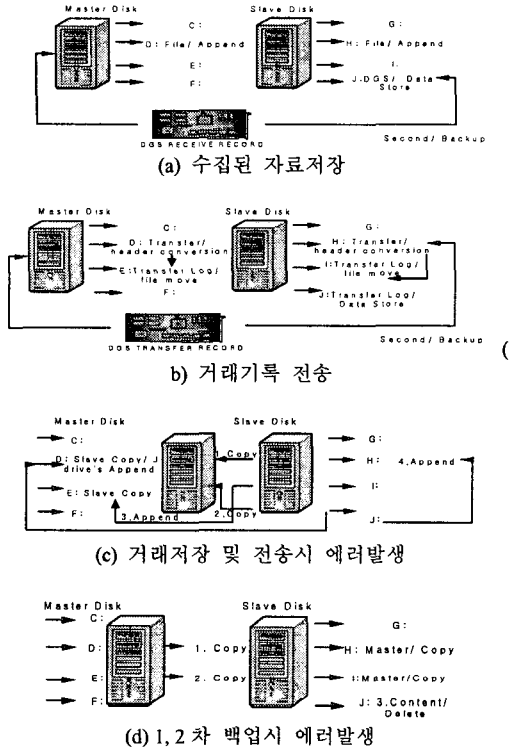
Master Disk

C:

D: File/ Append

E:

F:

Slave Disk

G:

H: File/ Append

I:

J: DGS/ Data Store

DGS RECEIVE RECORD

Second/ Backup

(a) 수집된 자료저장

Master Disk

C:

D: Transfer/ header conversion

E: Transfer Log/ file move

F:

Slave Disk

G:

H: Transfer/ header conversion

I: Transfer Log/ file move

J: Transfer Log/ Data Store

DGS TRANSFER RECORD

Second/ Backup

b) 거래기록 전송

(

Master Disk

C:

D: Slave Copy/ J drive's Append

E: Slave Copy

F:

Slave Disk

1. Copy

2. Copy

3. Append

G:

H:

4. Append

I:

J:

(c) 거래저장 및 전송시 에러발생

Master Disk

C:

D:

E:

F:

Slave Disk

1. Copy

2. Copy

G:

H: Master/ Copy

I: Master/Copy

J: 3.Content/ Delete

(d) 1, 2 차 백업시 에러발생